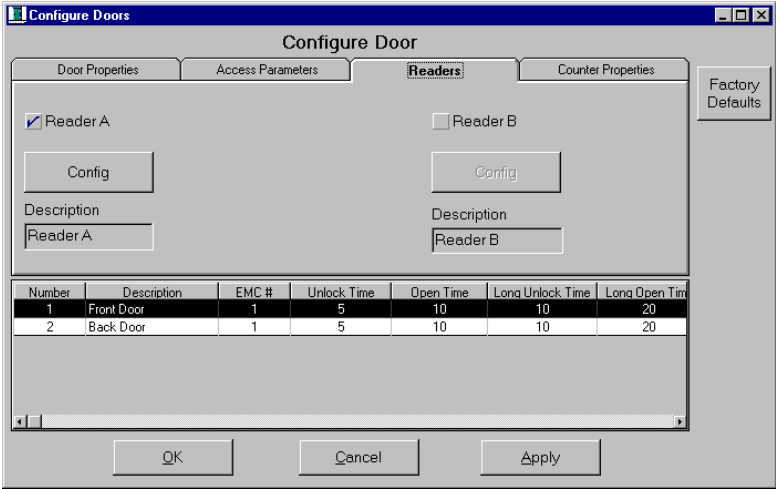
Configure Doors

Configure Door

Door Properties | Access Parameters | Readers | Counter Properties

Factory Defaults

Reader A

Config

Description

Reader A

Reader B

Config

Description

Reader B

| Number | Description | EMC # | Unlock Time | Open Time | Long Unlock Time | Long Open Tim |
|---|---|---|---|---|---|---|
| 1 | Front Door | 1 | 5 | 10 | 10 | 20 |
| 2 | Back Door | 1 | 5 | 10 | 10 | 20 |

OK

Cancel

Apply